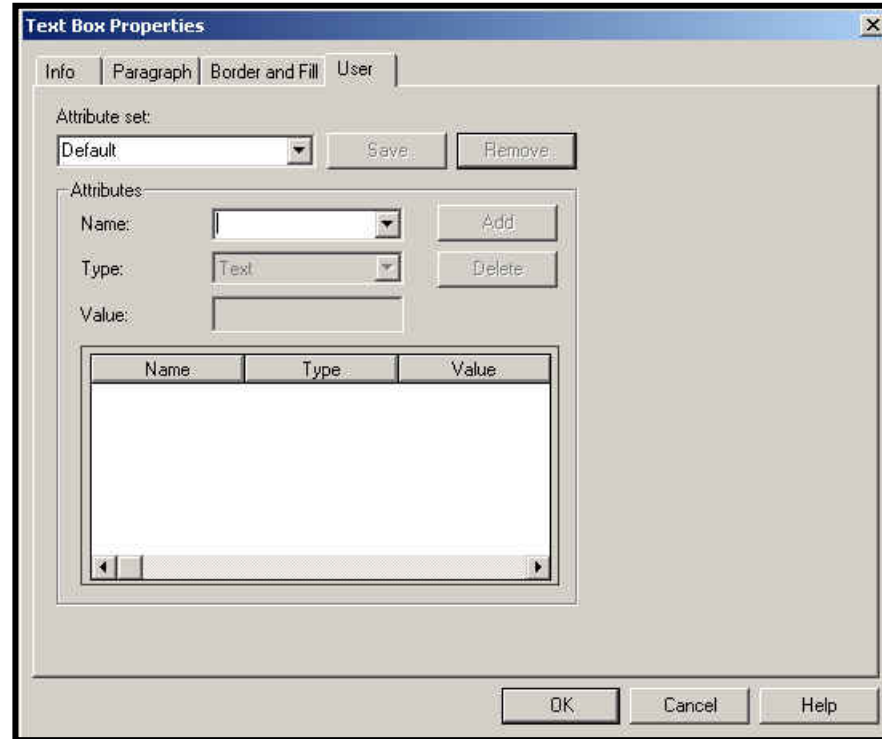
Text Box Properties

Info | Paragraph | Border and Fill | User

Attribute set:

Default

Save

Remove

Attributes

Name:

Add

Type:

Text

Delete

Value:

| Name | Type | Value |
|---|---|---|

OK

Cancel

Help